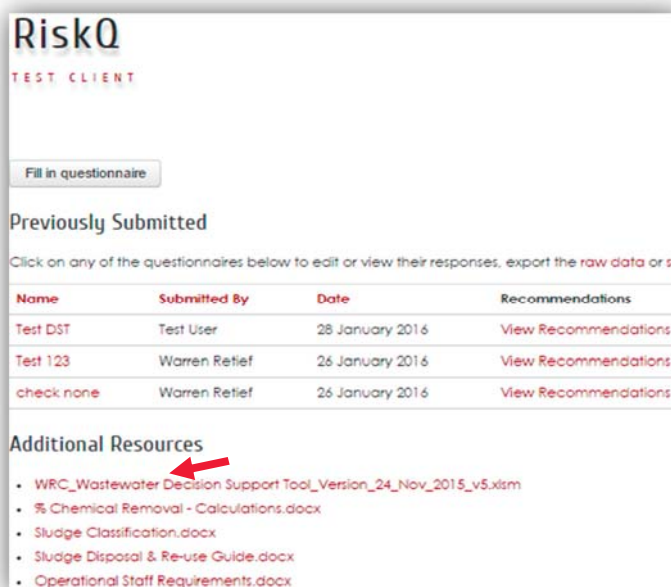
RiskQ

TEST CLIENT

Fill in questionnaire

Previously Submitted

Click on any of the questionnaires below to edit or view their responses, export the raw data or s

| Name | Submitted By | Date | Recommendations |
|---|---|---|---|
| Test DST | Test User | 28 January 2016 | View Recommendations |
| Test 123 | Warren Retief | 26 January 2016 | View Recommendations |
| check none | Warren Retief | 26 January 2016 | View Recommendations |

Additional Resources

- WRC_Wastewater Decision Support Tool_Version_24_Nov_2015_v5.xlsm
- % Chemical Removal - Calculations.docx
- Sludge Classification.docx
- Sludge Disposal & Re-use Guide.docx
- Operational Staff Requirements.docx